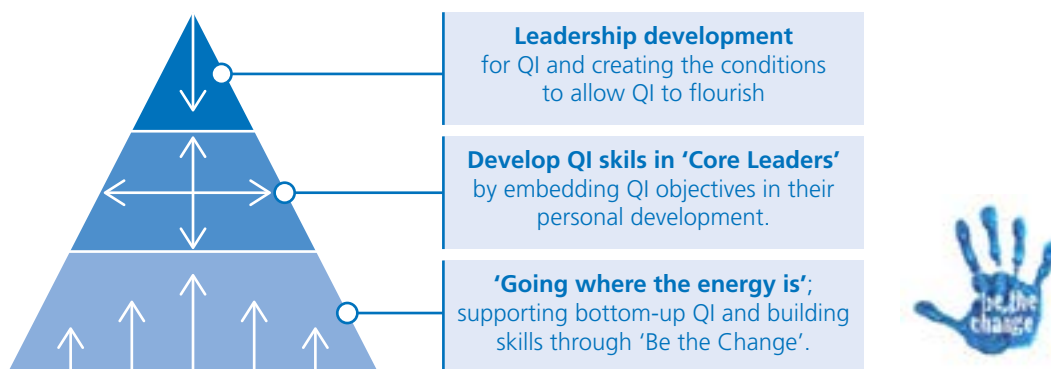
**Leadership development** for QI and creating the conditions to allow QI to flourish

**Develop QI skils in 'Core Leaders'** by embedding QI objectives in their personal development.

**'Going where the energy is'**; supporting bottom-up QI and building skills through 'Be the Change'.

Be the change